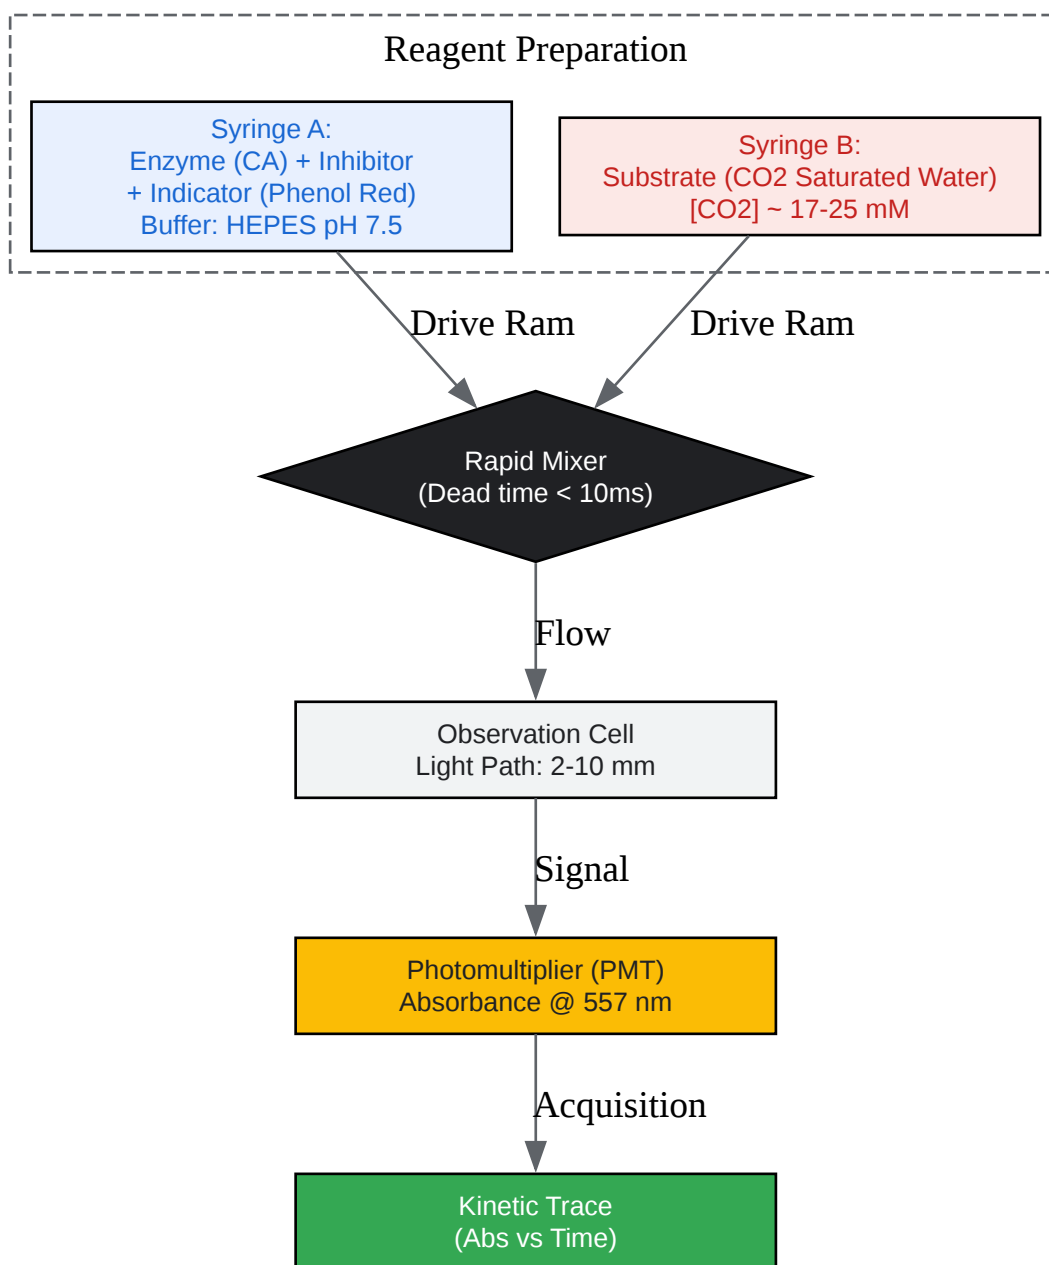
Reagent Preparation

Syringe A:
Enzyme (CA) + Inhibitor
+ Indicator (Phenol Red)
Buffer: HEPES pH 7.5

Syringe B:
Substrate (CO2 Saturated Water)
[CO2] ~ 17-25 mM

Drive Ram

Drive Ram

Rapid Mixer
(Dead time < 10ms)

Flow

Observation Cell
Light Path: 2-10 mm

Signal

Photomultiplier (PMT)
Absorbance @ 557 nm

Acquisition

Kinetic Trace
(Abs vs Time)